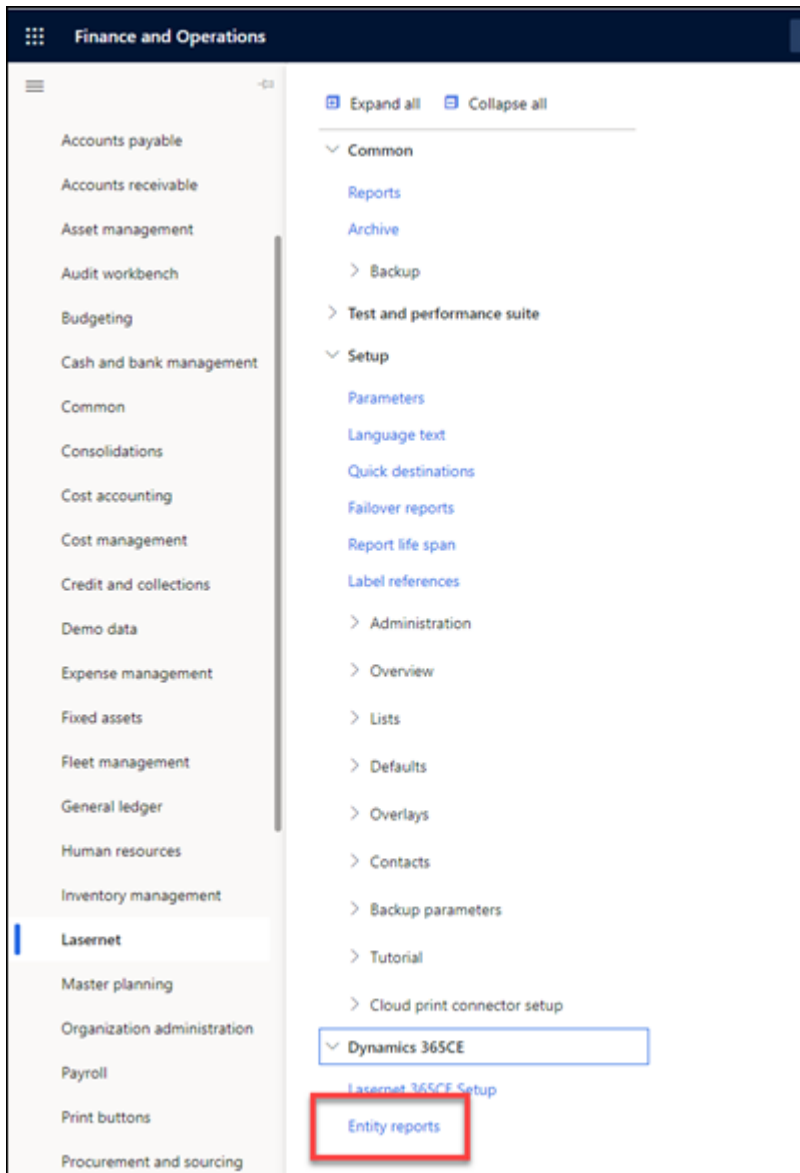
Finance and Operations

Accounts payable
Accounts receivable
Asset management
Audit workbench
Budgeting
Cash and bank management
Common
Consolidations
Cost accounting
Cost management
Credit and collections
Demo data
Expense management
Fixed assets
Fleet management
General ledger
Human resources
Inventory management
Lasernet
Master planning
Organization administration
Payroll
Print buttons
Procurement and sourcing

Expand all
Collapse all

Common
Reports
Archive
Backup
Test and performance suite
Setup
Parameters
Language text
Quick destinations
Failover reports
Report life span
Label references
Administration
Overview
Lists
Defaults
Overlays
Contacts
Backup parameters
Tutorial
Cloud print connector setup
Dynamics 365CE
Lasernet 365CE Setup
Entity reports